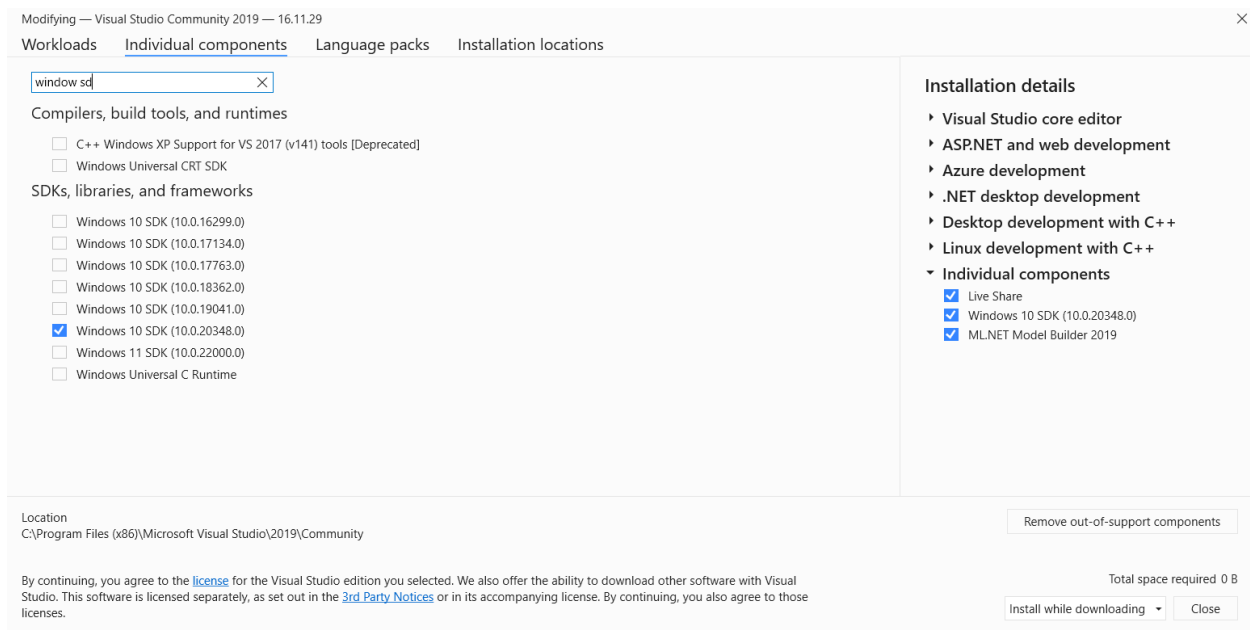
Modifying — Visual Studio Community 2019 — 16.11.29

Workloads Individual components Language packs Installation locations

window sd

Compilers, build tools, and runtimes

C++ Windows XP Support for VS 2017 (v141) tools [Deprecated]
Windows Universal CRT SDK

SDKs, libraries, and frameworks

Windows 10 SDK (10.0.16299.0)
Windows 10 SDK (10.0.17134.0)
Windows 10 SDK (10.0.17763.0)
Windows 10 SDK (10.0.18362.0)
Windows 10 SDK (10.0.19041.0)
Windows 10 SDK (10.0.20348.0)
Windows 11 SDK (10.0.22000.0)
Windows Universal C Runtime

Installation details

Visual Studio core editor
ASP.NET and web development
Azure development
.NET desktop development
Desktop development with C++
Linux development with C++
Individual components
Live Share
Windows 10 SDK (10.0.20348.0)
ML.NET Model Builder 2019

Location
C:\Program Files (x86)\Microsoft Visual Studio\2019\Community

Remove out-of-support components

By continuing, you agree to the license for the Visual Studio edition you selected. We also offer the ability to download other software with Visual Studio. This software is licensed separately, as set out in the 3rd Party Notices or in its accompanying license. By continuing, you also agree to those licenses.

Total space required 0 B

Install while downloading

Close